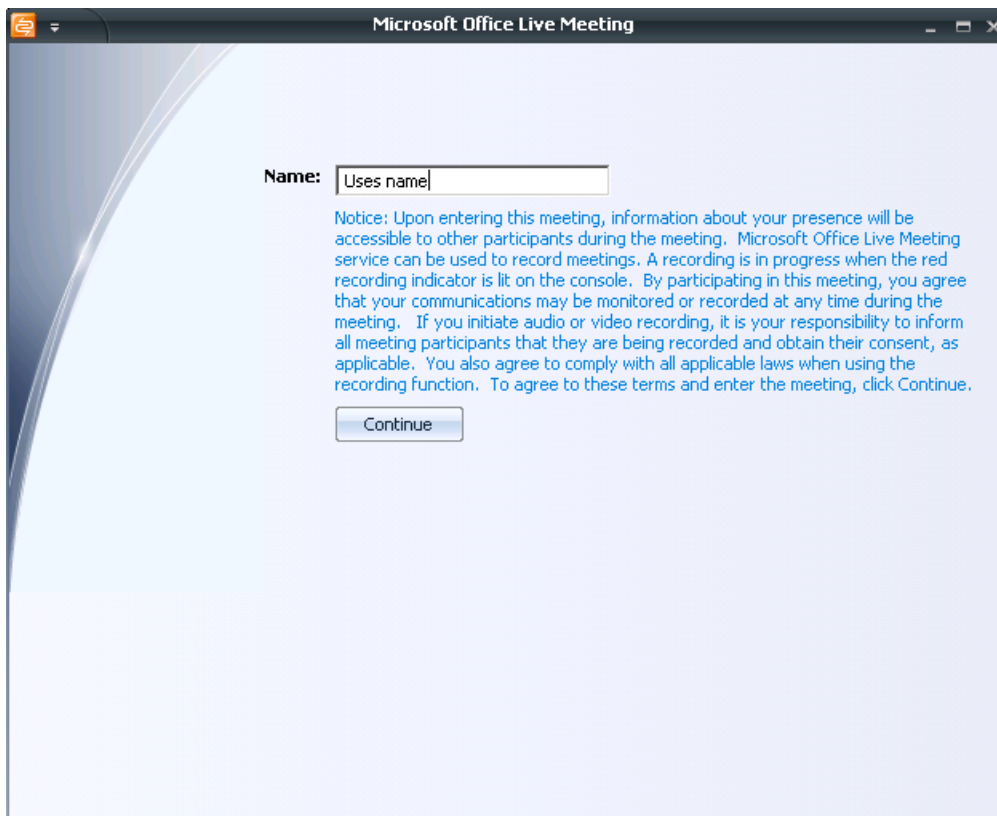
Microsoft Office Live Meeting

Name: Uses name

Notice: Upon entering this meeting, information about your presence will be accessible to other participants during the meeting. Microsoft Office Live Meeting service can be used to record meetings. A recording is in progress when the red recording indicator is lit on the console. By participating in this meeting, you agree that your communications may be monitored or recorded at any time during the meeting. If you initiate audio or video recording, it is your responsibility to inform all meeting participants that they are being recorded and obtain their consent, as applicable. You also agree to comply with all applicable laws when using the recording function. To agree to these terms and enter the meeting, click Continue.

Continue